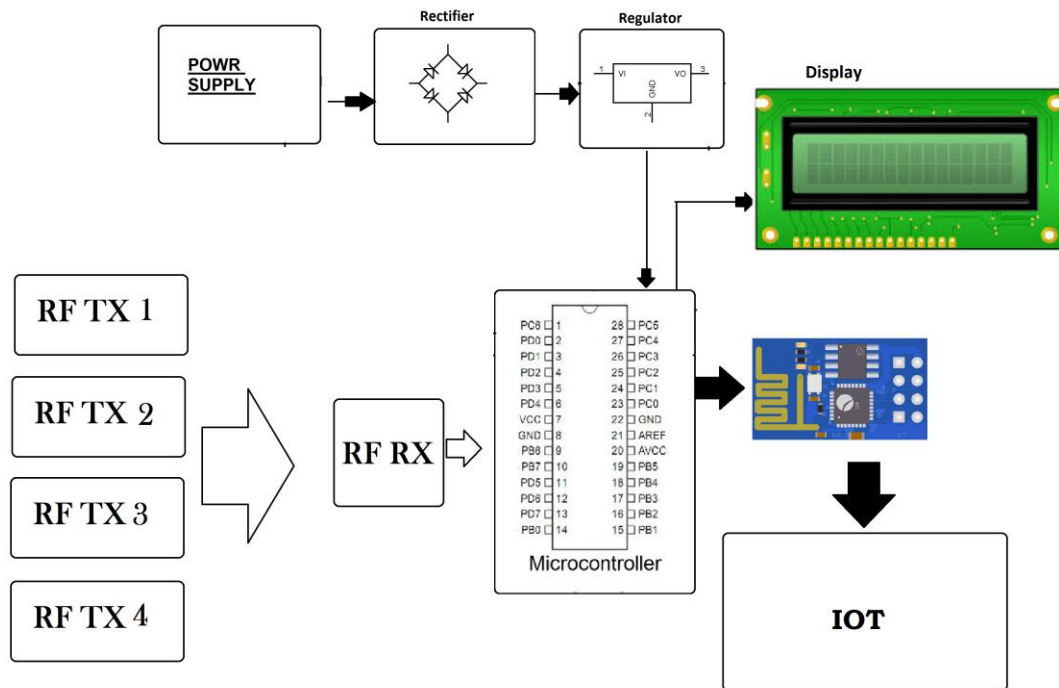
Rectifier

Regulator

POWR SUPPLY

1 VI VO 3

GND

2

Display

RF TX 1

RF TX 2

RF TX 3

RF TX 4

RF RX

PC6 1
PD0 2
PD1 3
PD2 4
PD3 5
PD4 6
VCC 7
GND 8
PB6 9
PB7 10
PD5 11
PD6 12
PD7 13
PB0 14

28 PC5
27 PC4
26 PC3
25 PC2
24 PC1
23 PC0
22 GND
21 AREF
20 AVCC
19 PB5
18 PB4
17 PB3
16 PB2
15 PB1

Microcontroller

IOT